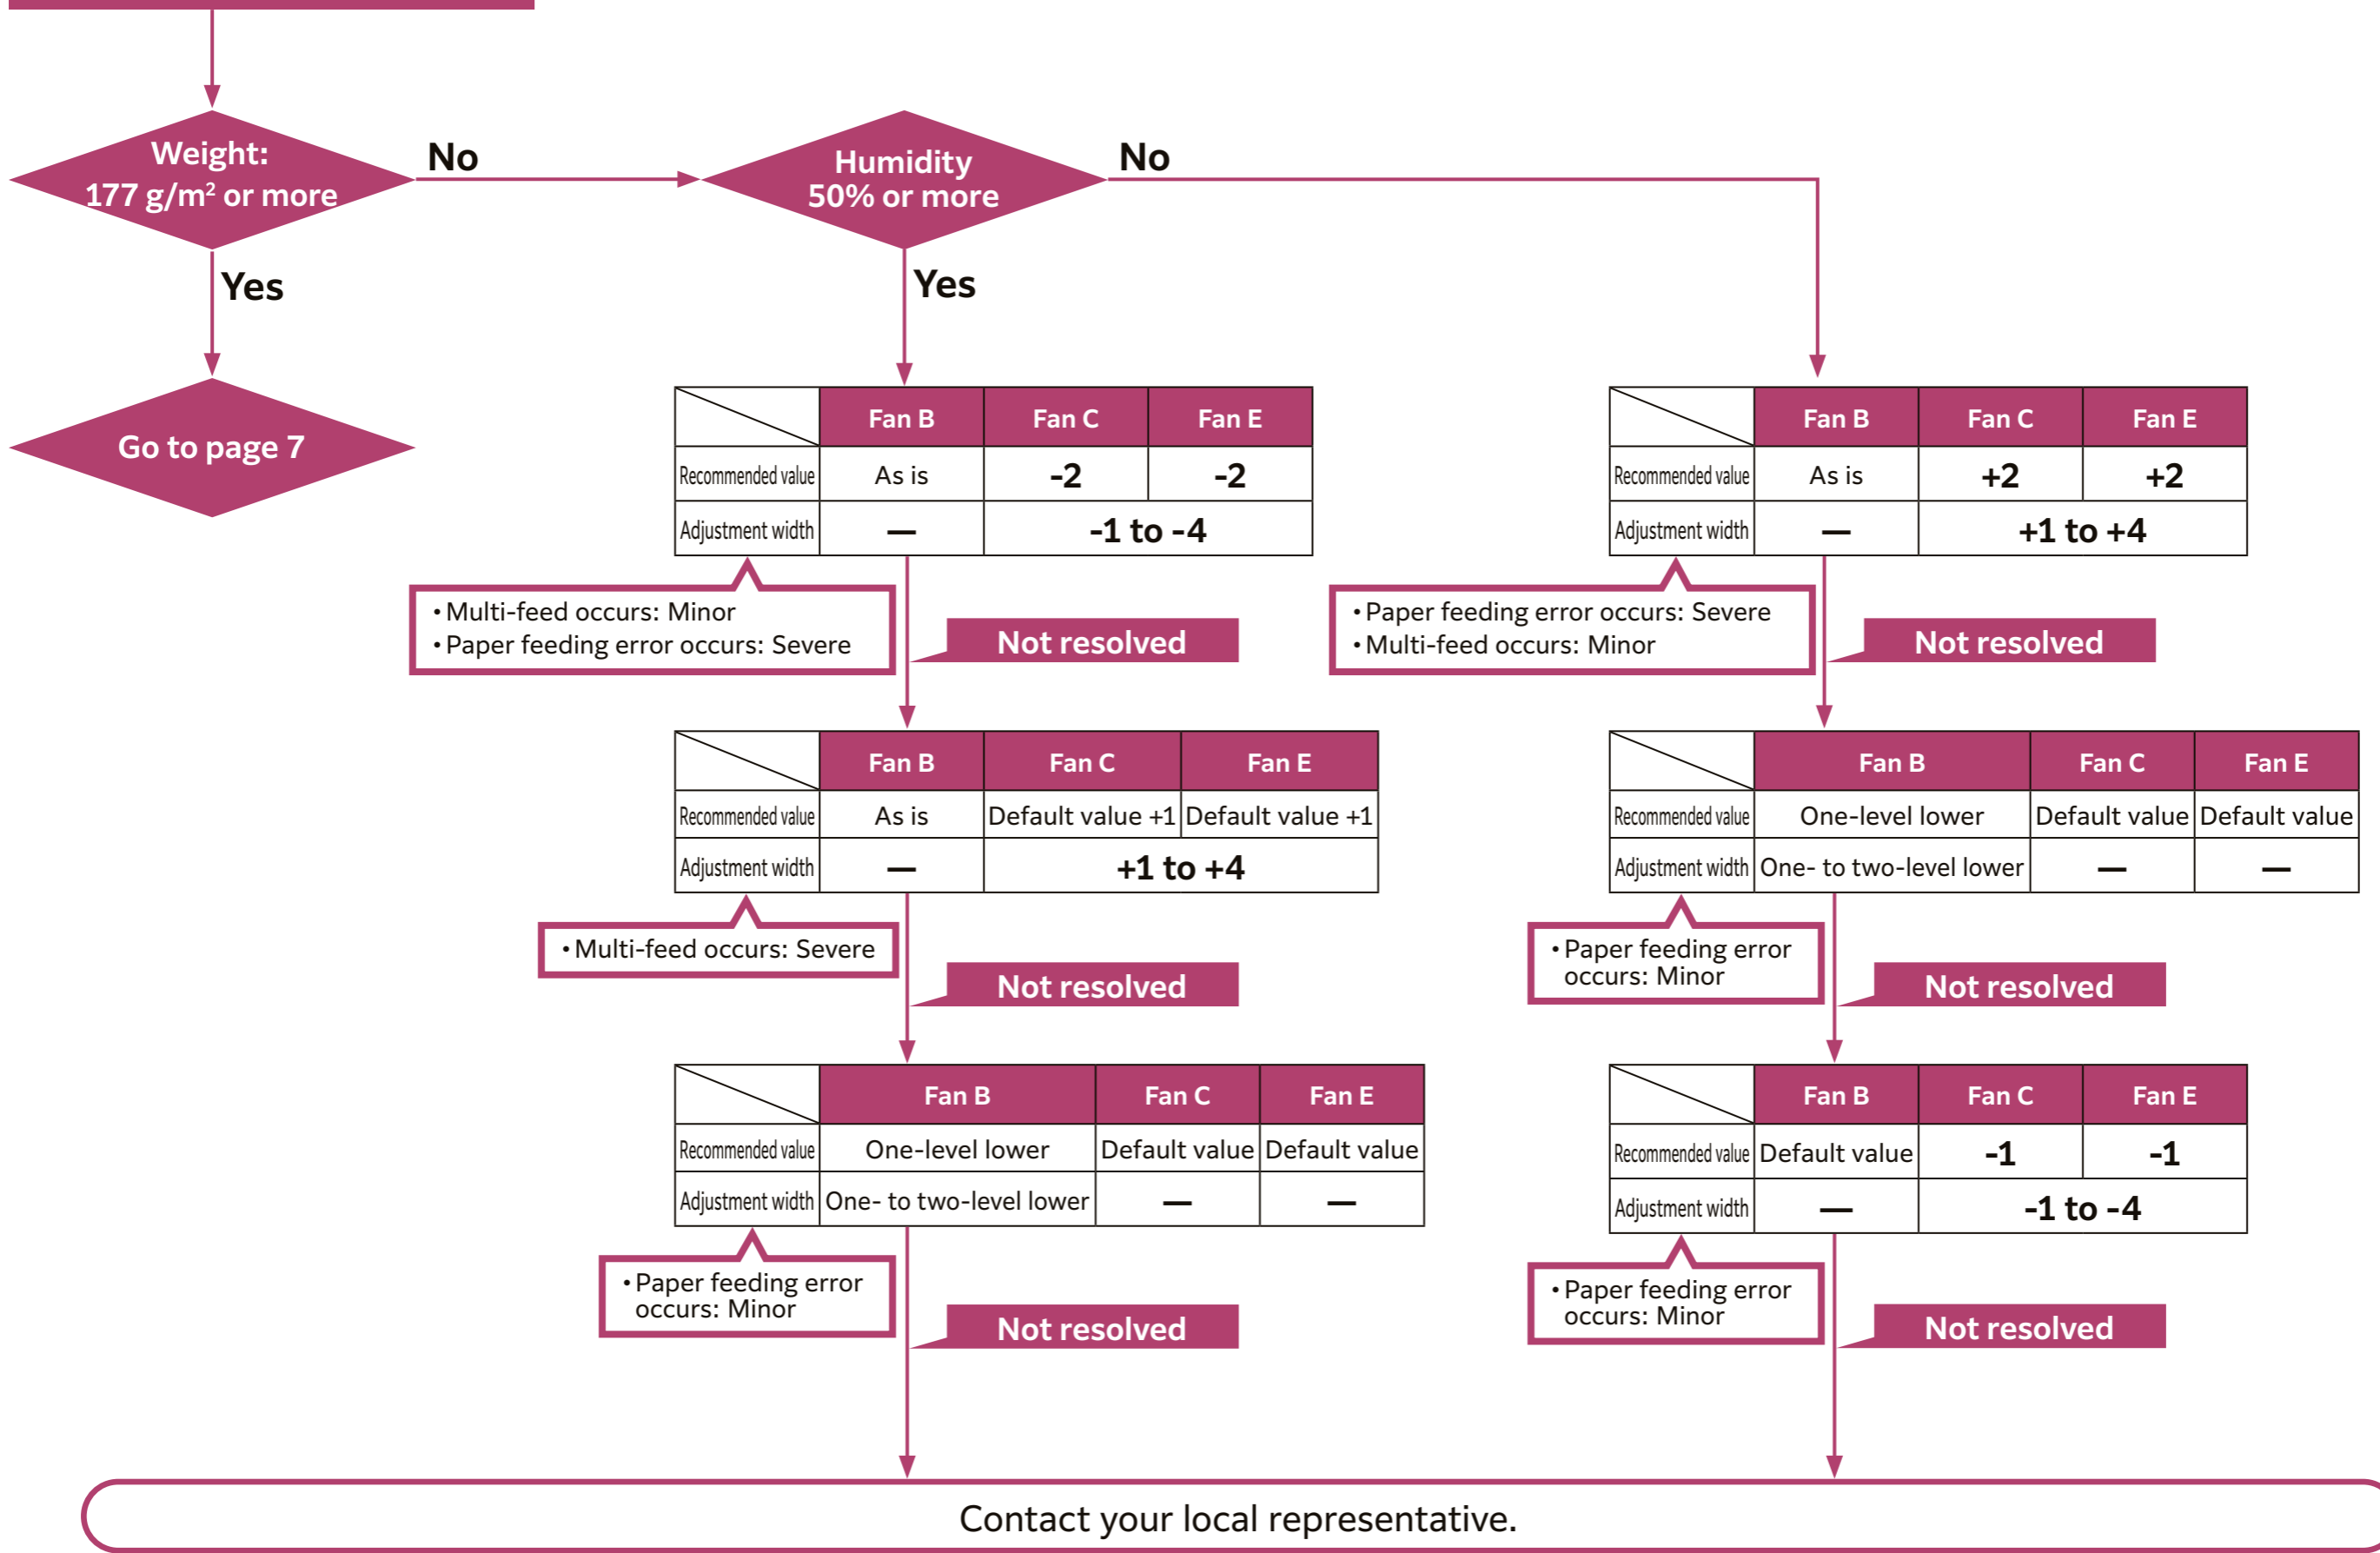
Weight: 177 g/m² or more

No

Humidity 50% or more

No

Yes

Yes

Go to page 7

| | Fan B | Fan C | Fan E |
|---|---|---|---|
| Recommended value | As is | -2 | -2 |
| Adjustment width | — | -1 to -4 | |

• Multi-feed occurs: Minor
• Paper feeding error occurs: Severe

Not resolved

| | Fan B | Fan C | Fan E |
|---|---|---|---|
| Recommended value | As is | Default value +1 | Default value +1 |
| Adjustment width | — | +1 to +4 | |

• Multi-feed occurs: Severe

Not resolved

| | Fan B | Fan C | Fan E |
|---|---|---|---|
| Recommended value | One-level lower | Default value | Default value |
| Adjustment width | One- to two-level lower | — | — |

• Paper feeding error occurs: Minor

Not resolved

| | Fan B | Fan C | Fan E |
|---|---|---|---|
| Recommended value | As is | +2 | +2 |
| Adjustment width | — | +1 to +4 | |

• Paper feeding error occurs: Severe
• Multi-feed occurs: Minor

Not resolved

| | Fan B | Fan C | Fan E |
|---|---|---|---|
| Recommended value | One-level lower | Default value | Default value |
| Adjustment width | One- to two-level lower | — | — |

• Paper feeding error occurs: Minor

Not resolved

| | Fan B | Fan C | Fan E |
|---|---|---|---|
| Recommended value | Default value | -1 | -1 |
| Adjustment width | — | -1 to -4 | |

• Paper feeding error occurs: Minor

Not resolved

Contact your local representative.